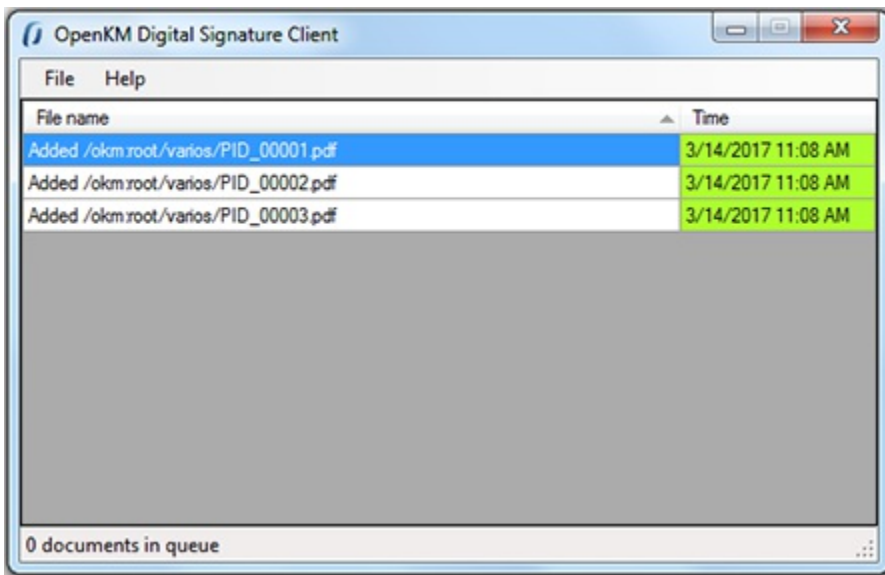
OpenKM Digital Signature Client

File Help

| File name | Time |
|---|---|
| Added /okm:root/varios/PID_00001.pdf | 3/14/2017 11:08 AM |
| Added /okm:root/varios/PID_00002.pdf | 3/14/2017 11:08 AM |
| Added /okm:root/varios/PID_00003.pdf | 3/14/2017 11:08 AM |

0 documents in queue